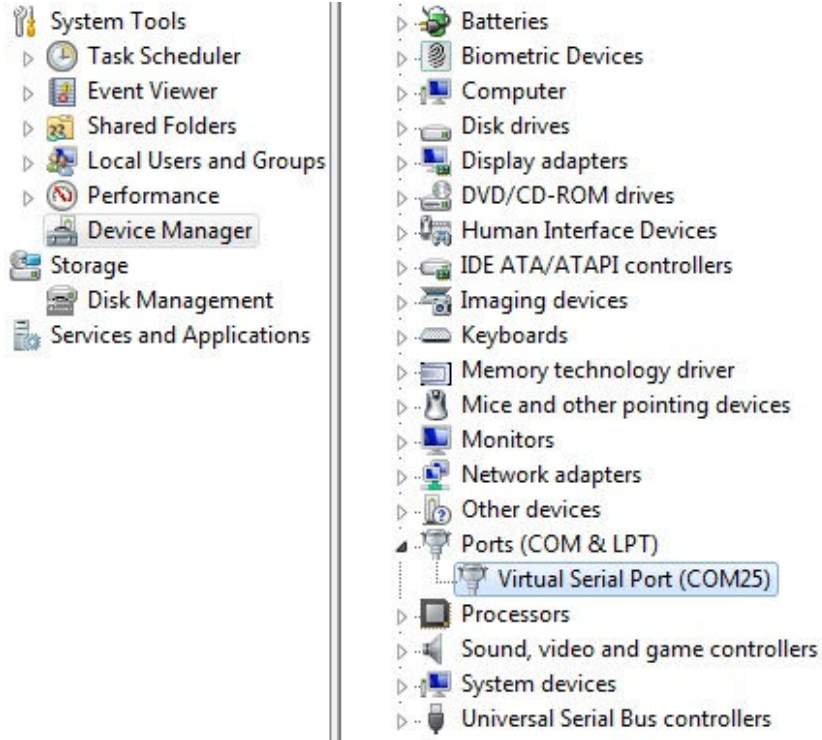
System Tools
Task Scheduler
Event Viewer
Shared Folders
Local Users and Groups
Performance
Device Manager
Storage
Disk Management
Services and Applications

Batteries
Biometric Devices
Computer
Disk drives
Display adapters
DVD/CD-ROM drives
Human Interface Devices
IDE ATA/ATAPI controllers
Imaging devices
Keyboards
Memory technology driver
Mice and other pointing devices
Monitors
Network adapters
Other devices
Ports (COM & LPT)
Virtual Serial Port (COM25)
Processors
Sound, video and game controllers
System devices
Universal Serial Bus controllers